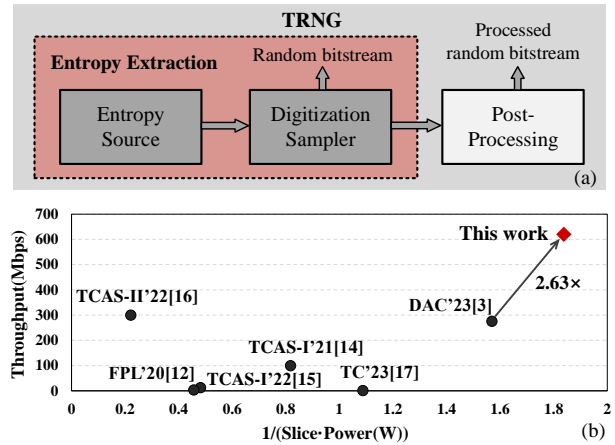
TRNG

Entropy Extraction

Random bitstream

Processed random bitstream

Entropy Source

Digitization Sampler

Post-Processing

(a)

Throughput(Mbps)

700
600
500
400
300
200
100
0

This work

2.63×

TCAS-II'22[16]

DAC'23[3]

TCAS-I'21[14]

FPL'20[12]

TCAS-I'22[15]

TC'23[17]

0 0.2 0.4 0.6 0.8 1 1.2 1.4 1.6 1.8 2

1/(Slice·Power(W))

(b)